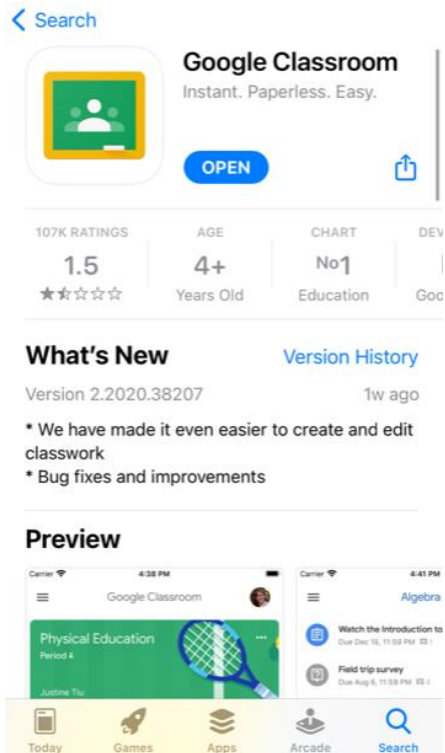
< Search

Google Classroom

Instant. Paperless. Easy.

OPEN

107K RATINGS
1.5
★☆☆☆☆

AGE
4+
Years Old

CHART
No1
Education

DEV
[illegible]
Goo

What's New

Version History

Version 2.2020.38207

1w ago

* We have made it even easier to create and edit classwork
* Bug fixes and improvements

Preview

Carrier
4:38 PM
Google Classroom
Physical Education
Period 4
Justine Tiu

Carrier
4:41 PM
Algebra
Watch the Introduction to
Due Dec 16, 11:59 PM
Field trip survey
Due Aug 6, 11:59 PM

Today
Games
Apps
Arcade
Search